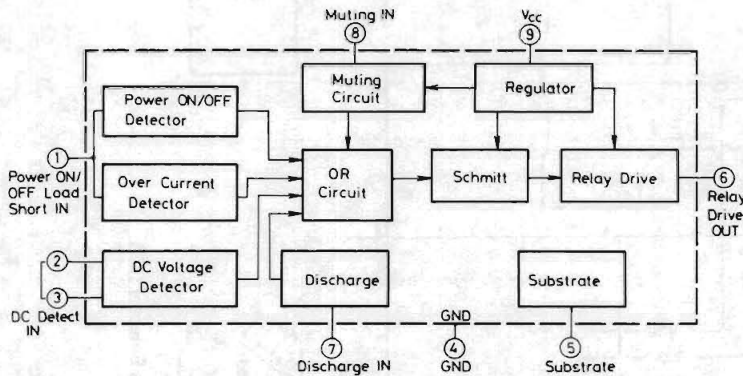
Muting IN
8
$V_{CC}$
9

Power ON/OFF Detector

Muting Circuit

Regulator

1
Power ON/ OFF Load Short IN

Over Current Detector

OR Circuit

Schmitt

Relay Drive

6
Relay Drive OUT

2
3
DC Detect IN

DC Voltage Detector

Discharge

Substrate

GND

7
Discharge IN

4
GND

5
Substrate